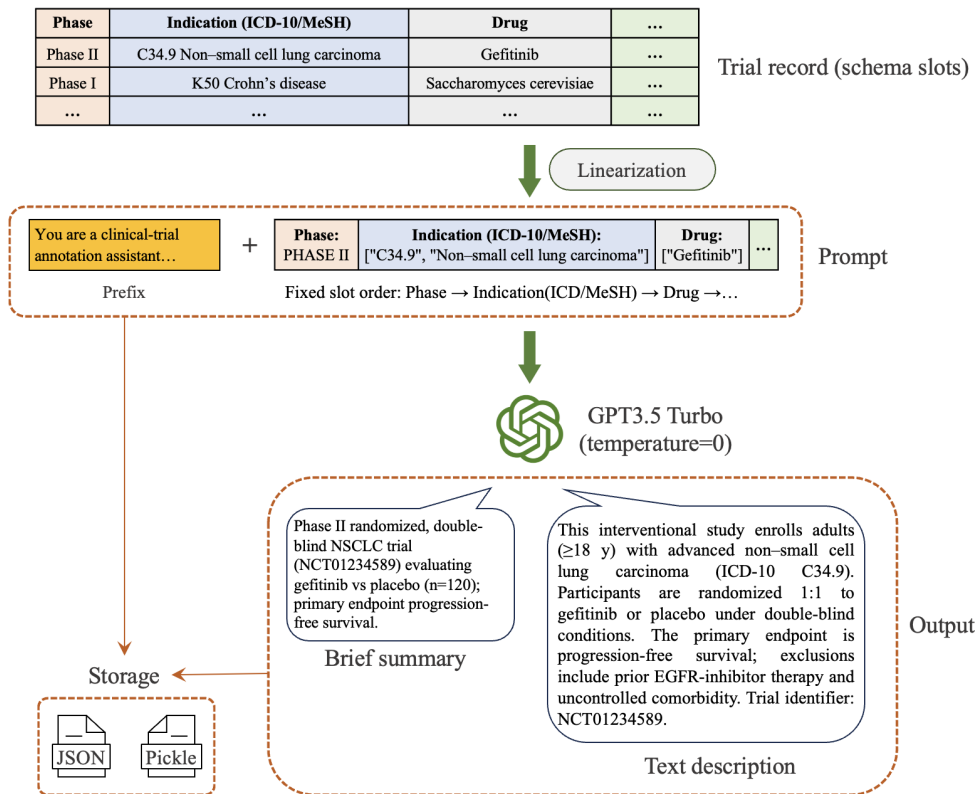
| Phase | Indication (ICD-10/MeSH) | Drug | … |
|---|---|---|---|
| Phase II | C34.9 Non–small cell lung carcinoma | Gefitinib | … |
| Phase I | K50 Crohn's disease | Saccharomyces cerevisiae | … |
| … | … | … | … |

Trial record (schema slots)

Linearization

You are a clinical-trial annotation assistant…

+

Phase: PHASE II

Indication (ICD-10/MeSH): ["C34.9", "Non–small cell lung carcinoma"]

Drug: ["Gefitinib"]

…

Prompt

Prefix

Fixed slot order: Phase → Indication(ICD/MeSH) → Drug →…

GPT3.5 Turbo (temperature=0)

Phase II randomized, double-blind NSCLC trial (NCT01234589) evaluating gefitinib vs placebo (n=120); primary endpoint progression-free survival.

Brief summary

This interventional study enrolls adults (≥18 y) with advanced non–small cell lung carcinoma (ICD-10 C34.9). Participants are randomized 1:1 to gefitinib or placebo under double-blind conditions. The primary endpoint is progression-free survival; exclusions include prior EGFR-inhibitor therapy and uncontrolled comorbidity. Trial identifier: NCT01234589.

Text description

Output

Storage

JSON

Pickle